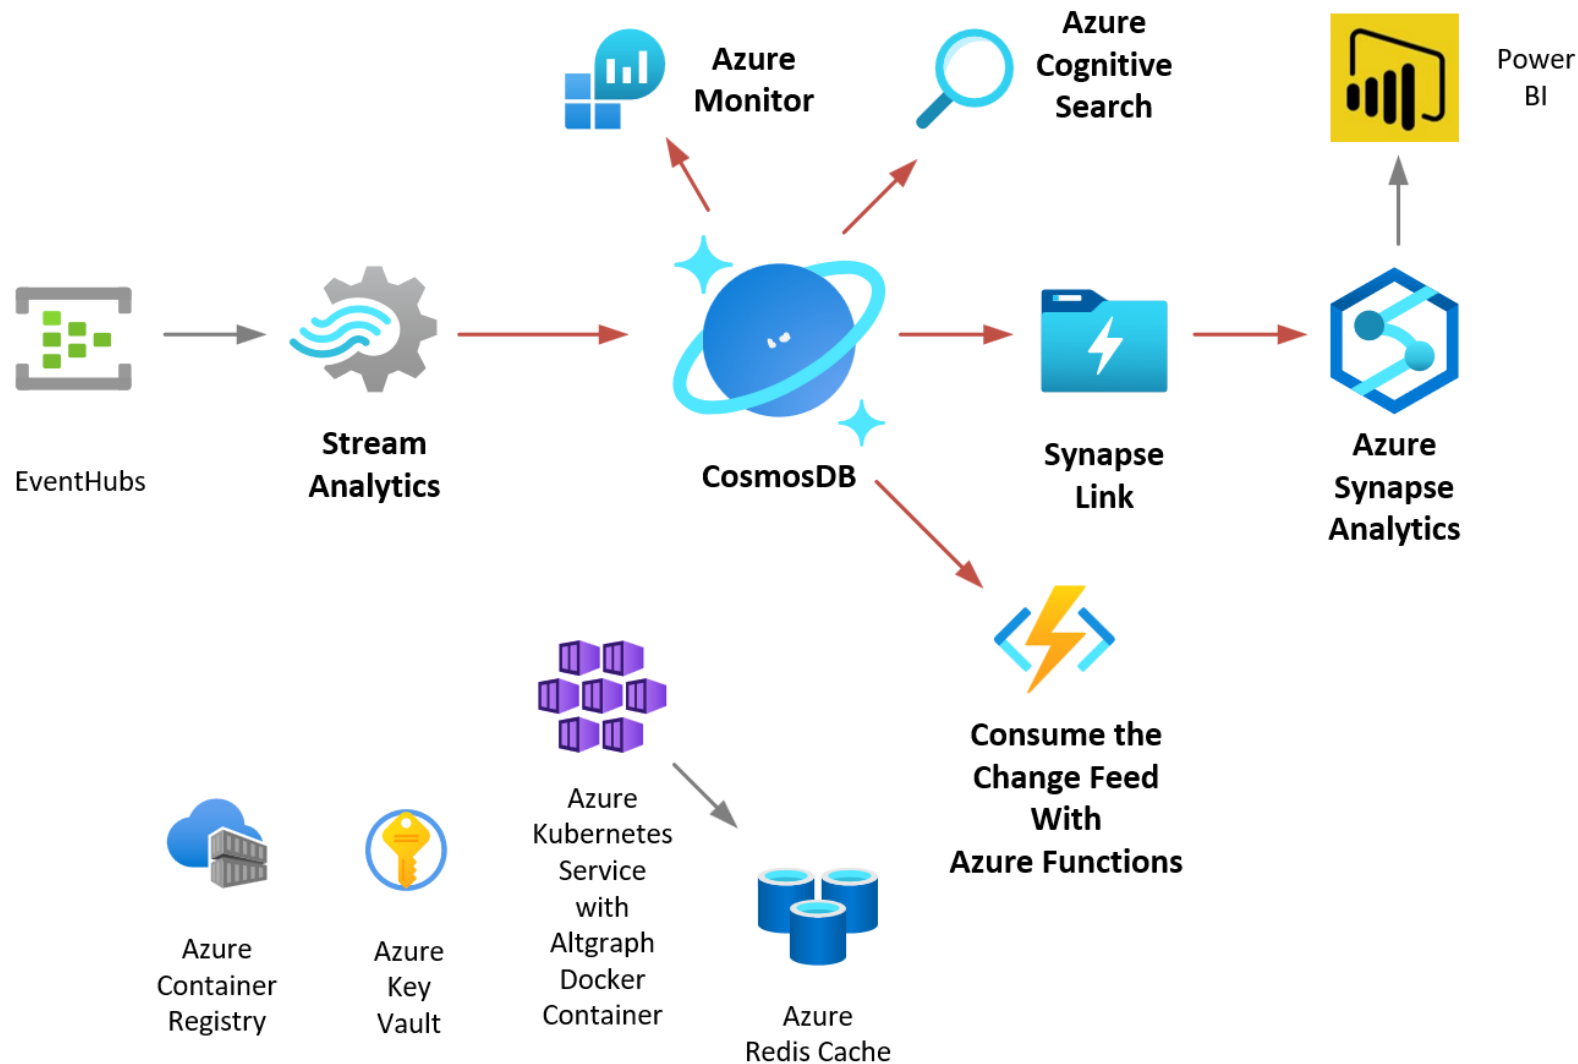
Azure Monitor

Azure Cognitive Search

Power BI

EventHubs

Stream Analytics

CosmosDB

Synapse Link

Azure Synapse Analytics

Consume the Change Feed With Azure Functions

Azure Kubernetes Service with Altgraph Docker Container

Azure Container Registry

Azure Key Vault

Azure Redis Cache